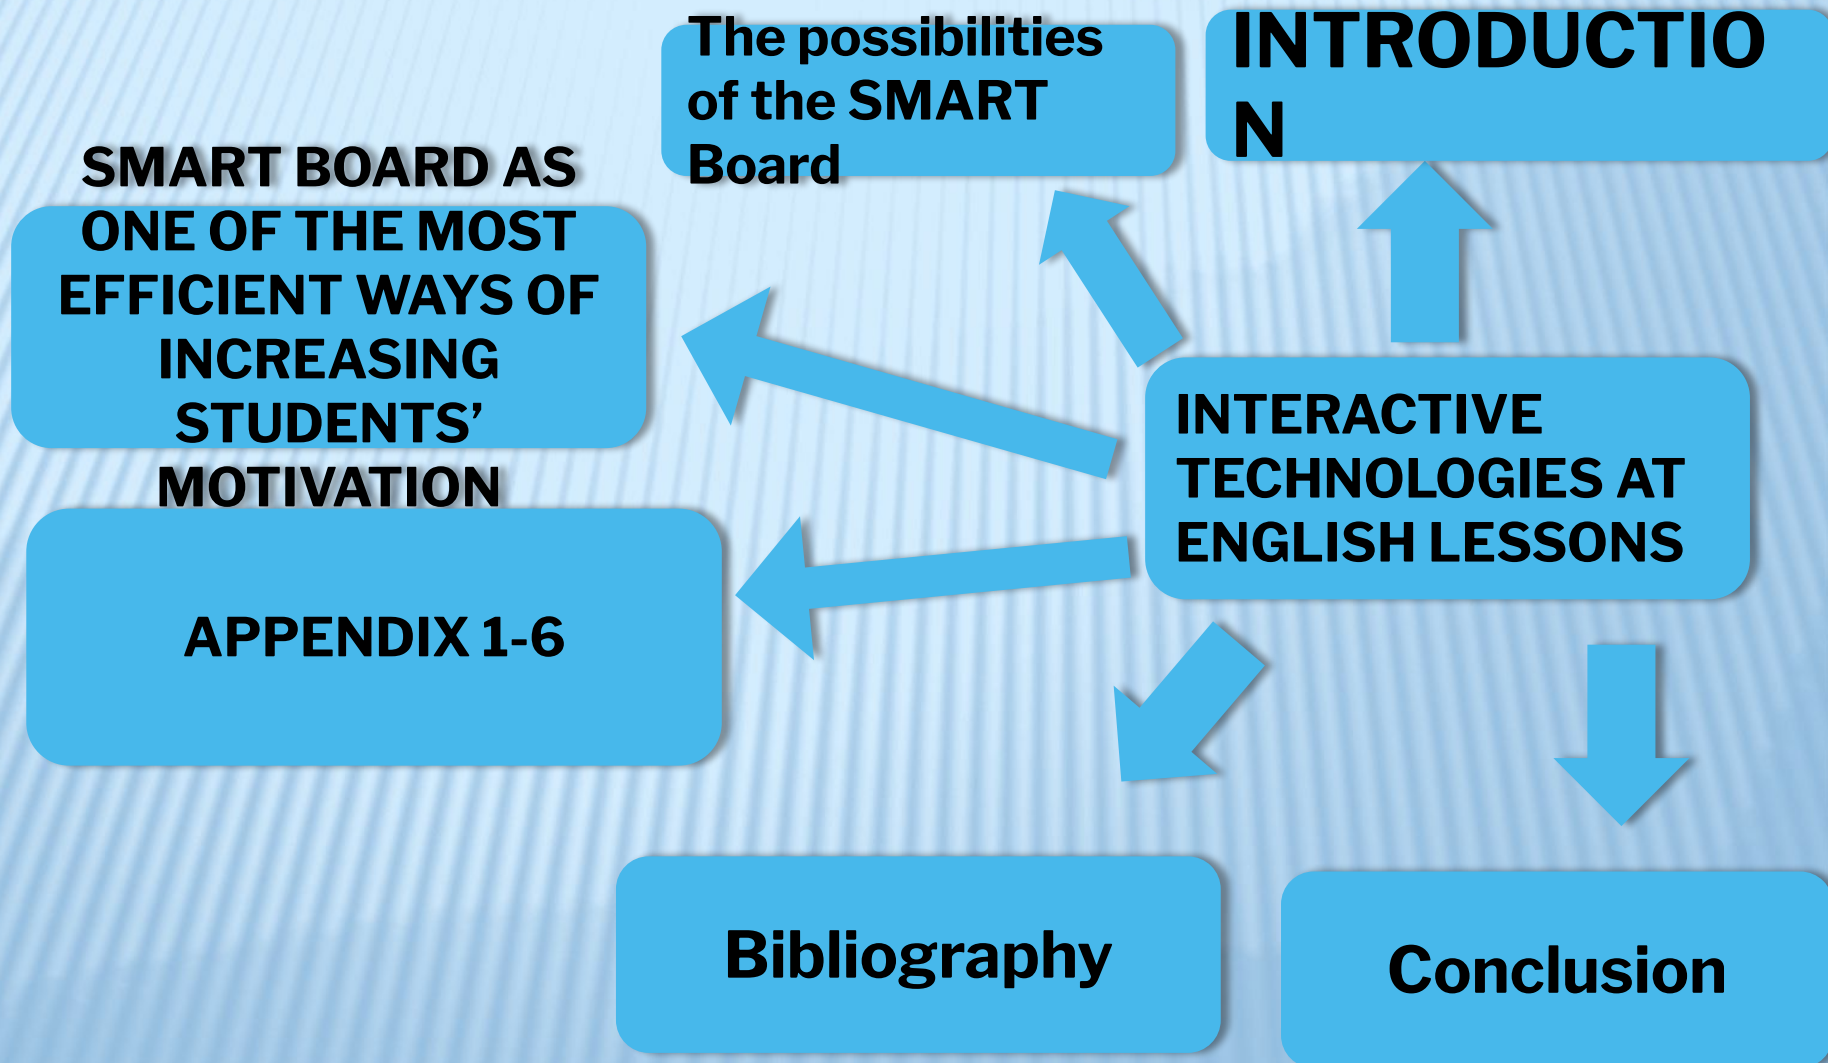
The possibilities of the SMART Board

INTRODUCTIO
N

SMART BOARD AS ONE OF THE MOST EFFICIENT WAYS OF INCREASING STUDENTS' MOTIVATION

INTERACTIVE TECHNOLOGIES AT ENGLISH LESSONS

APPENDIX 1-6

Bibliography

Conclusion